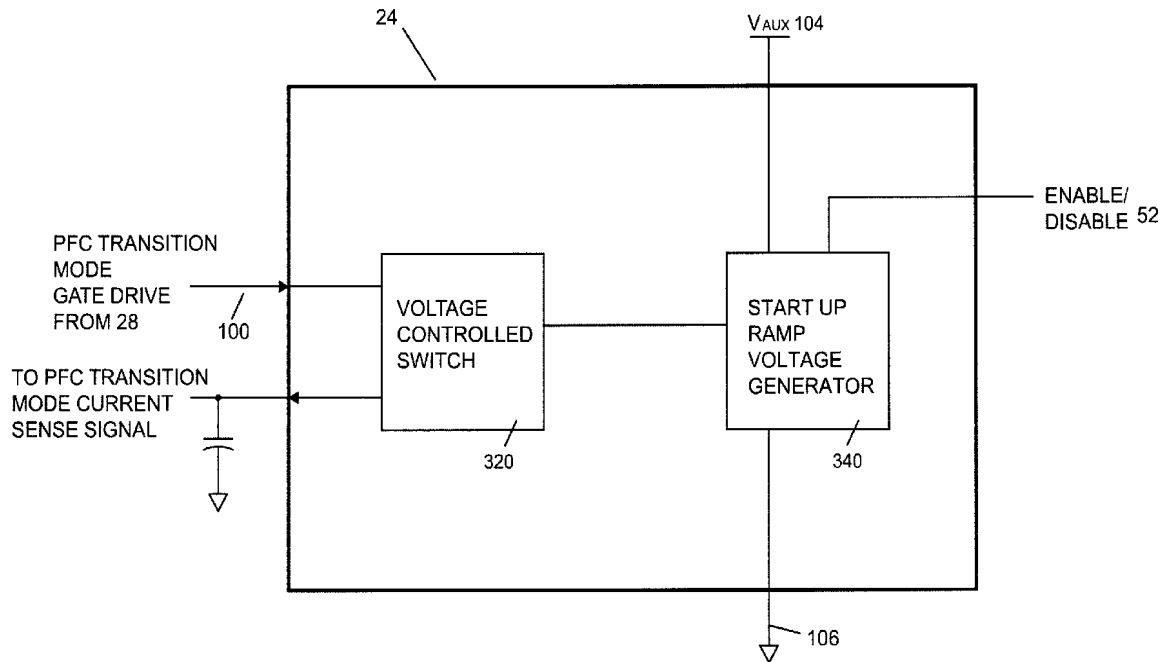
24

$V_{AUX}$ 104

ENABLE/
DISABLE 52

PFC TRANSITION
MODE
GATE DRIVE
FROM 28

100

VOLTAGE
CONTROLLED
SWITCH

START UP
RAMP
VOLTAGE
GENERATOR

TO PFC TRANSITION
MODE CURRENT
SENSE SIGNAL

320

340

106